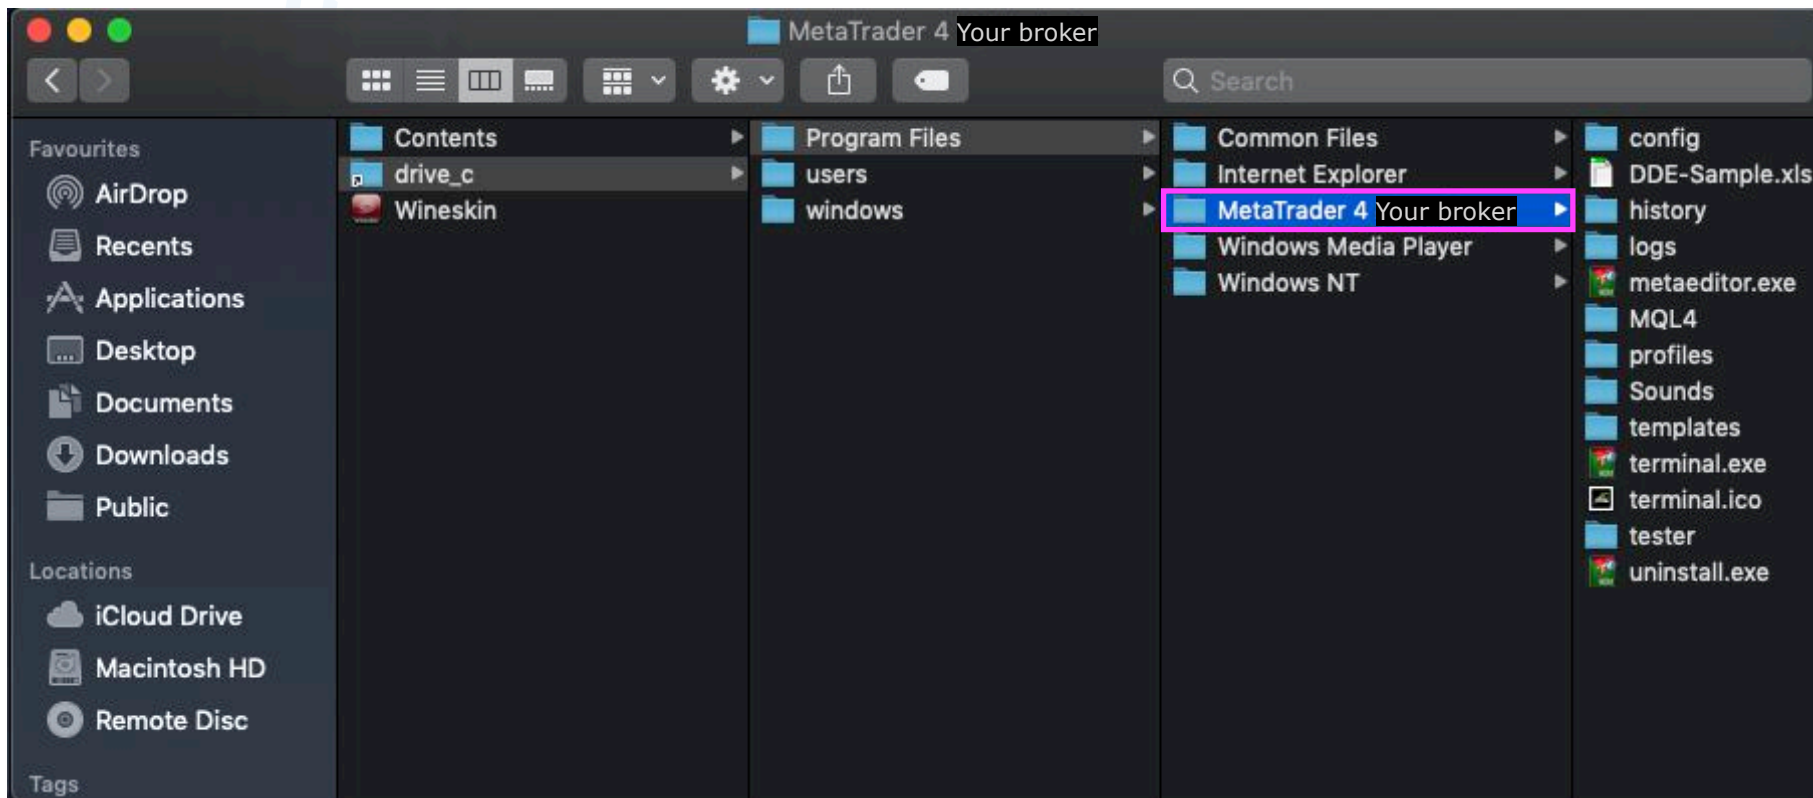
MetaTrader 4 Your broker

Search

Favourites
AirDrop
Recents
Applications
Desktop
Documents
Downloads
Public

Locations
iCloud Drive
Macintosh HD
Remote Disc

Tags

Contents
drive_c
Wineskin

Program Files
users
windows

Common Files
Internet Explorer
MetaTrader 4 Your broker
Windows Media Player
Windows NT

config
DDE-Sample.xls
history
logs
metaeditor.exe
MQL4
profiles
Sounds
templates
terminal.exe
terminal.ico
tester
uninstall.exe